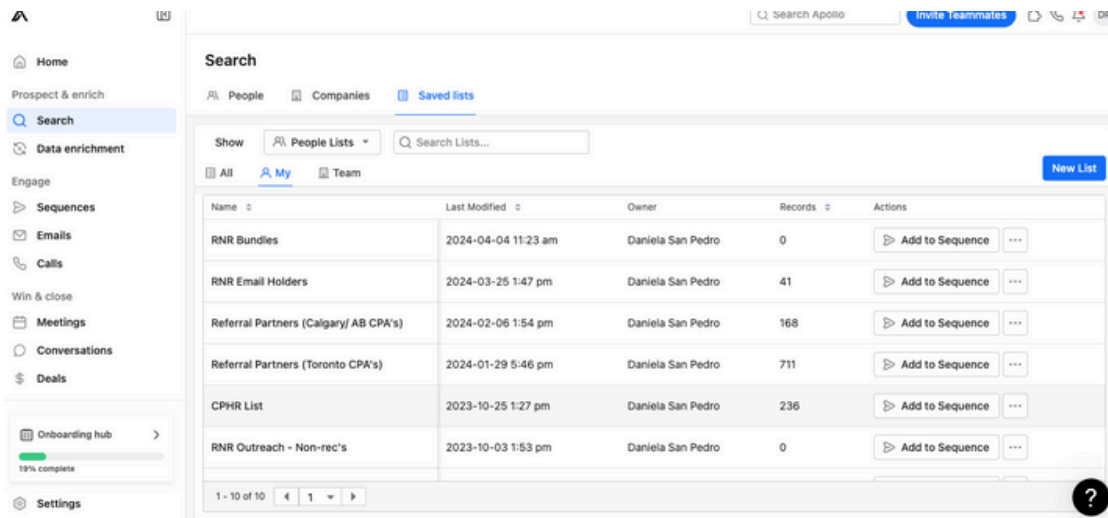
Search Apollo
Invite Teammates

Home
Prospect & enrich
Search
Data enrichment
Engage
Sequences
Emails
Calls
Win & close
Meetings
Conversations
Deals

Onboarding hub
19% complete

Settings

Search

People Companies Saved lists

Show People Lists Search Lists...

All My Team

New List

| Name | Last Modified | Owner | Records | Actions |
|---|---|---|---|---|
| RNR Bundles | 2024-04-04 11:23 am | Daniela San Pedro | 0 | Add to Sequence ··· |
| RNR Email Holders | 2024-03-25 1:47 pm | Daniela San Pedro | 41 | Add to Sequence ··· |
| Referral Partners (Calgary/ AB CPA's) | 2024-02-06 1:54 pm | Daniela San Pedro | 168 | Add to Sequence ··· |
| Referral Partners (Toronto CPA's) | 2024-01-29 5:46 pm | Daniela San Pedro | 711 | Add to Sequence ··· |
| CPHR List | 2023-10-25 1:27 pm | Daniela San Pedro | 236 | Add to Sequence ··· |
| RNR Outreach - Non-rec's | 2023-10-03 1:53 pm | Daniela San Pedro | 0 | Add to Sequence ··· |

1 - 10 of 10 1

?